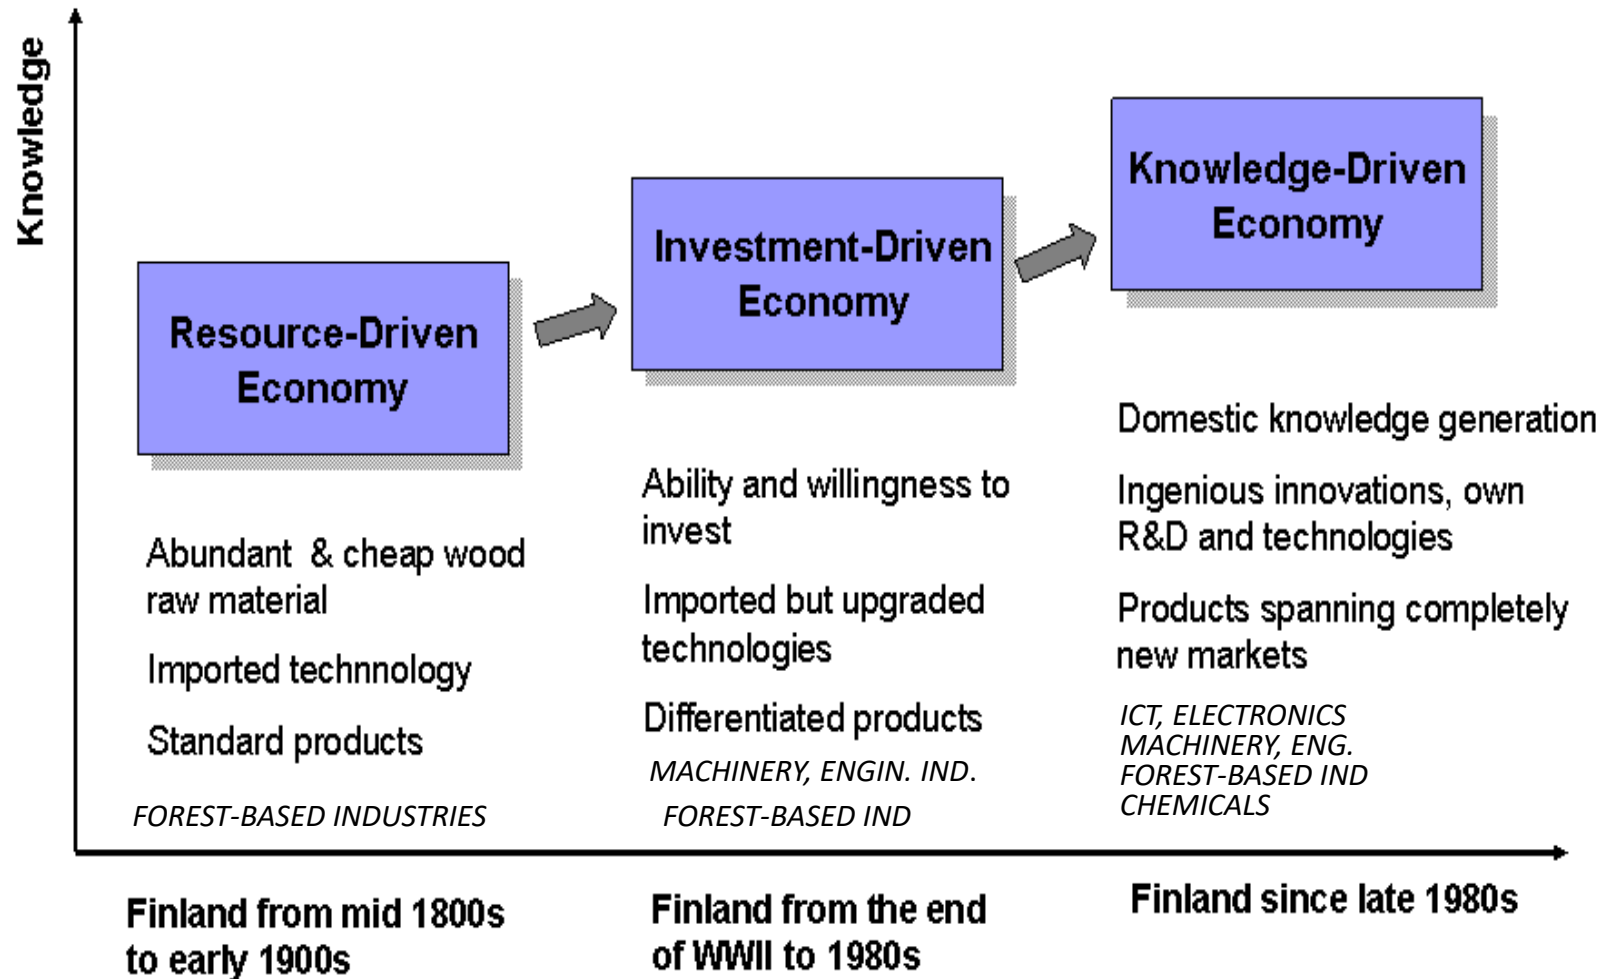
Knowledge

Resource-Driven Economy

Abundant & cheap wood raw material

Imported technnology

Standard products

FOREST-BASED INDUSTRIES

Investment-Driven Economy

Ability and willingness to invest

Imported but upgraded technologies

Differentiated products

MACHINERY, ENGIN. IND.

FOREST-BASED IND

Knowledge-Driven Economy

Domestic knowledge generation

Ingenious innovations, own R&D and technologies

Products spanning completely new markets

ICT, ELECTRONICS
MACHINERY, ENG.
FOREST-BASED IND
CHEMICALS

Finland from mid 1800s to early 1900s

Finland from the end of WWII to 1980s

Finland since late 1980s